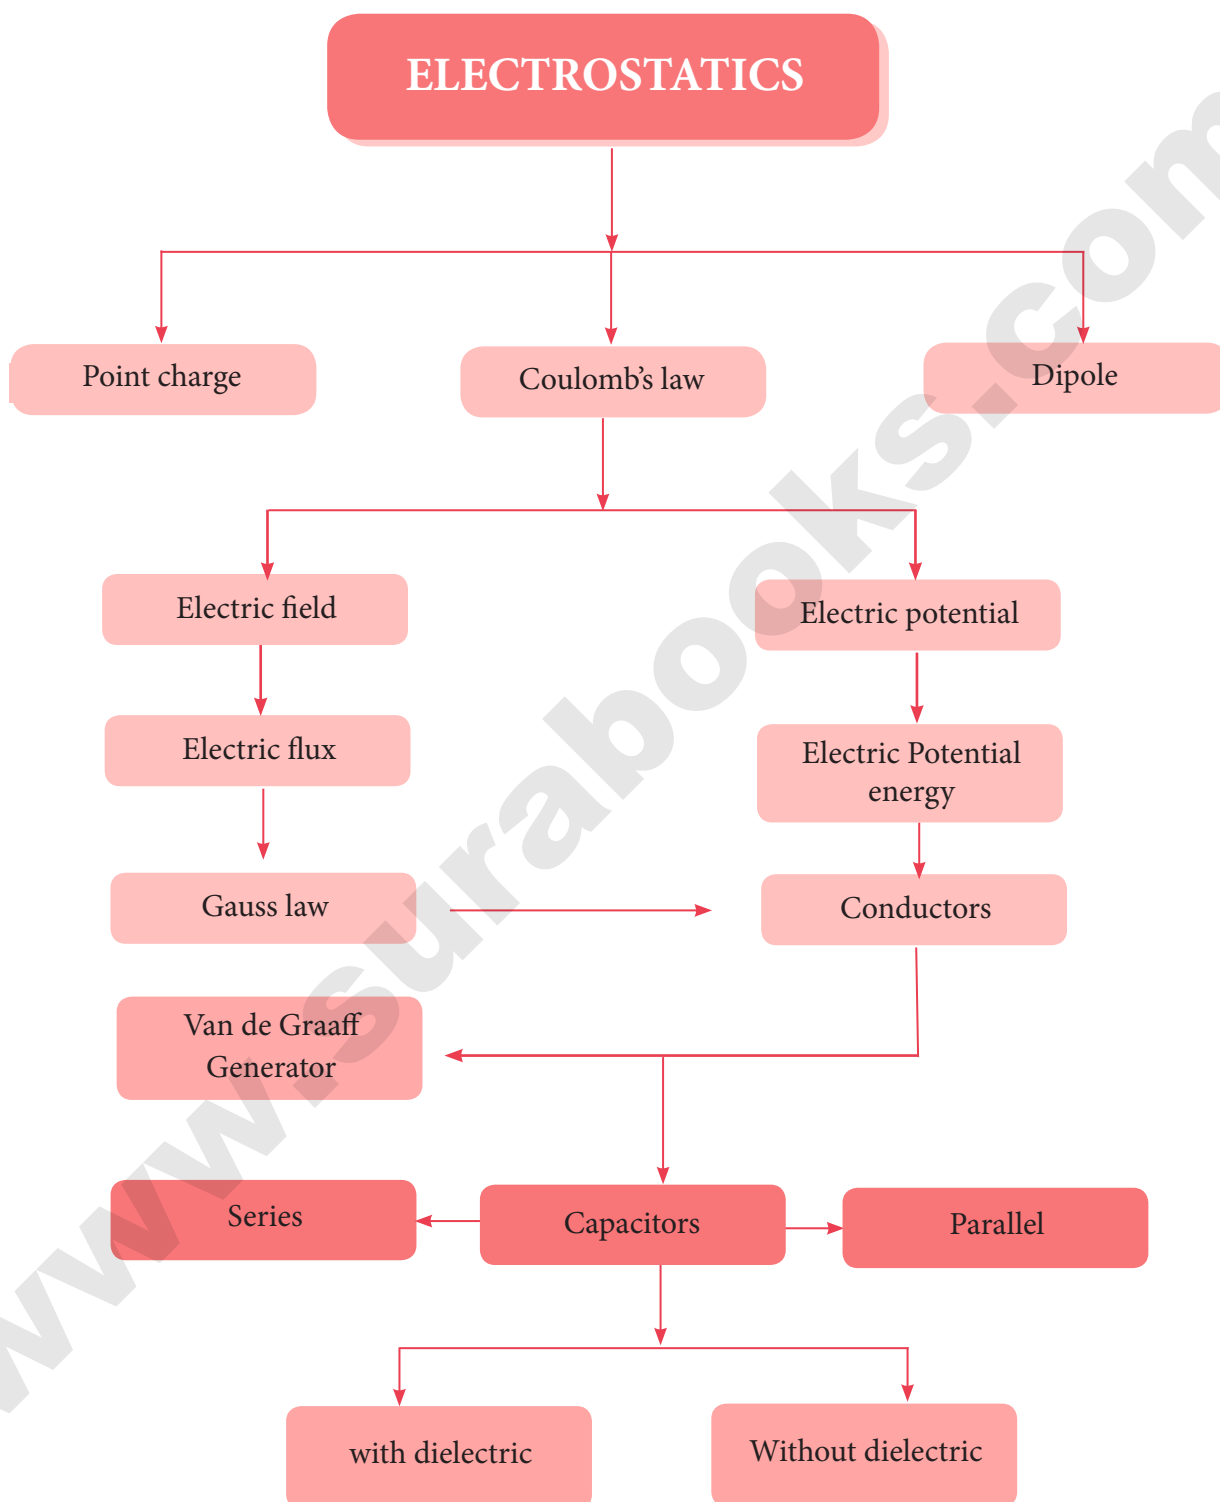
ELECTROSTATICS

Point charge

Coulomb's law

Dipole

Electric field

Electric potential

Electric flux

Electric Potential energy

Gauss law

Conductors

Van de Graaff Generator

Series

Capacitors

Parallel

with dielectric

Without dielectric

www.surabooks.com